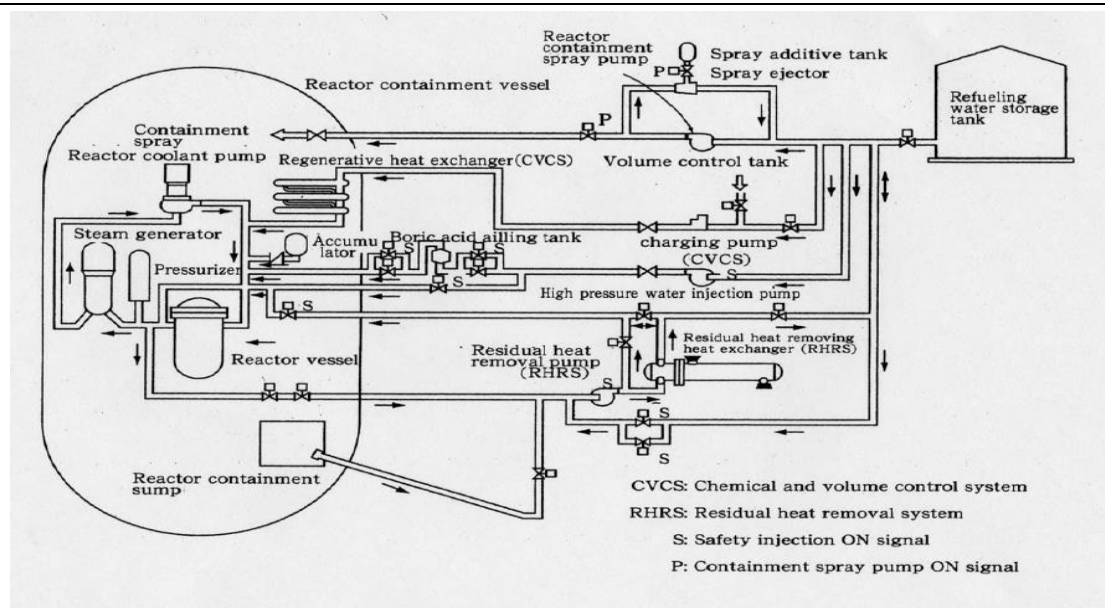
Reactor containment spray pump
Spray additive tank
P
Spray ejector
Refueling water storage tank
Reactor containment vessel
P
Containment spray
Reactor coolant pump
Regenerative heat exchanger(CVCS)
Volume control tank
Steam generator
Accumu lator
Boric acid ailling tank
S
S
charging pump (CVCS)
Pressurizer
S
S
High pressure water injection pump
S
Residual heat removing heat exchanger (RHRS)
Reactor vessel
Residual heat removal pump (RHRS)
S
S
S
Reactor containment sump
CVCS: Chemical and volume control system
RHRS: Residual heat removal system
S: Safety injection ON signal
P: Containment spray pump ON signal